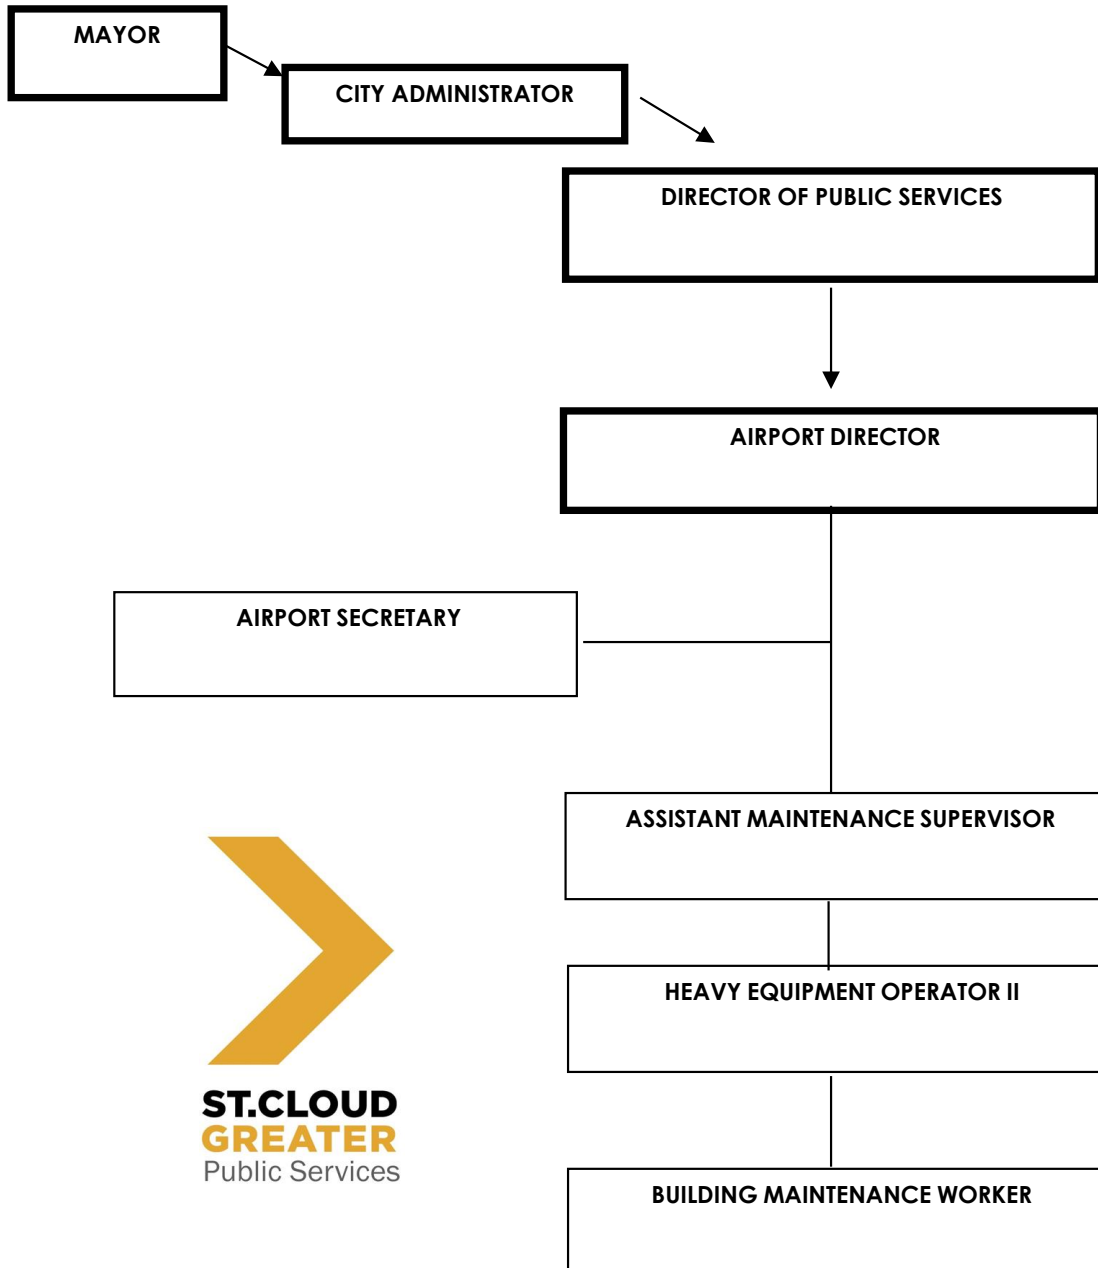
MAYOR

CITY ADMINISTRATOR

DIRECTOR OF PUBLIC SERVICES

AIRPORT DIRECTOR

AIRPORT SECRETARY

ASSISTANT MAINTENANCE SUPERVISOR

HEAVY EQUIPMENT OPERATOR II

BUILDING MAINTENANCE WORKER

ST.CLOUD
GREATER
Public Services